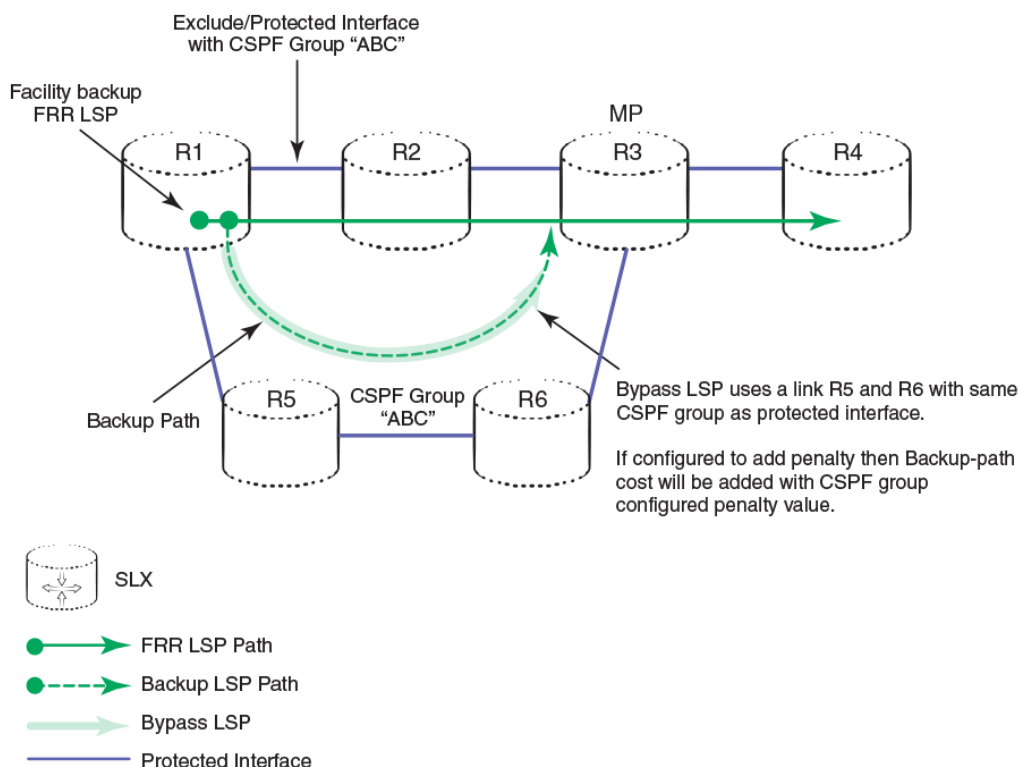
Exclude/Protected Interface with CSPF Group "ABC"

Facility backup FRR LSP

MP

R1

R2

R3

R4

R5

CSPF Group "ABC"

R6

Backup Path

Bypass LSP uses a link R5 and R6 with same CSPF group as protected interface.

If configured to add penalty then Backup-path cost will be added with CSPF group configured penalty value.

SLX

FRR LSP Path

Backup LSP Path

Bypass LSP

Protected Interface